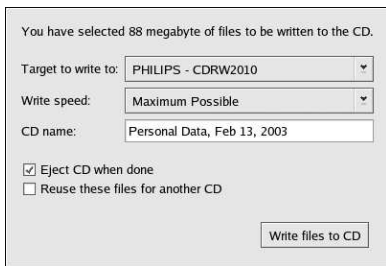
You have selected 88 megabyte of files to be written to the CD.

Target to write to: PHILIPS - CDRW2010

Write speed: Maximum Possible

CD name: Personal Data, Feb 13, 2003

☑ Eject CD when done
☐ Reuse these files for another CD

Write files to CD